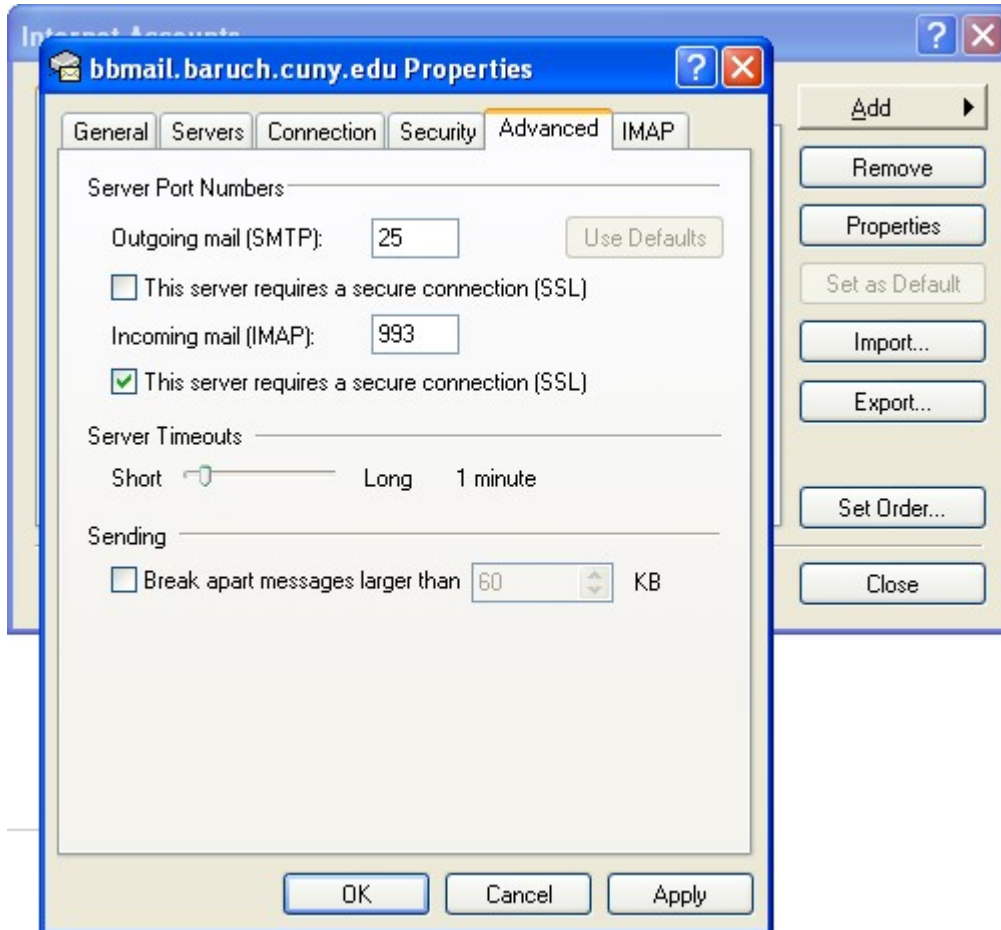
Internet Accounts

bbmail.baruch.cuny.edu Properties

General | Servers | Connection | Security | Advanced | IMAP

Server Port Numbers

Outgoing mail (SMTP): 25

Use Defaults

This server requires a secure connection (SSL)

Incoming mail (IMAP): 993

This server requires a secure connection (SSL)

Server Timeouts

Short Long 1 minute

Sending

Break apart messages larger than 60 KB

OK Cancel Apply

Add
Remove
Properties
Set as Default
Import...
Export...
Set Order...
Close